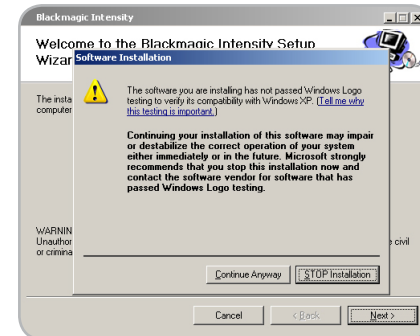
Blackmagic Intensity

Welcome to the Blackmagic Intensity Setup Wizar

The insta computer

WARNIN Unauthor or crimina

e civil

Software Installation

The software you are installing has not passed Windows Logo testing to verify its compatibility with Windows XP. (Tell me why this testing is important.)

Continuing your installation of this software may impair or destabilize the correct operation of your system either immediately or in the future. Microsoft strongly recommends that you stop this installation now and contact the software vendor for software that has passed Windows Logo testing.

Continue Anyway

STOP Installation

Cancel

< Back

Next >